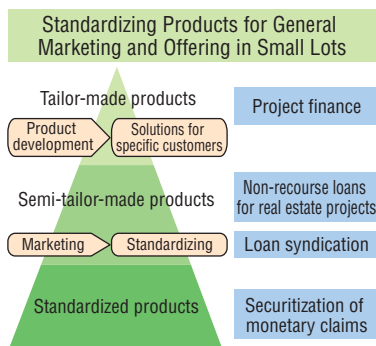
Standardizing Products for General Marketing and Offering in Small Lots

Tailor-made products

Product development

Solutions for specific customers

Project finance

Semi-tailor-made products

Non-recourse loans for real estate projects

Marketing

Standardizing

Loan syndication

Standardized products

Securitization of monetary claims